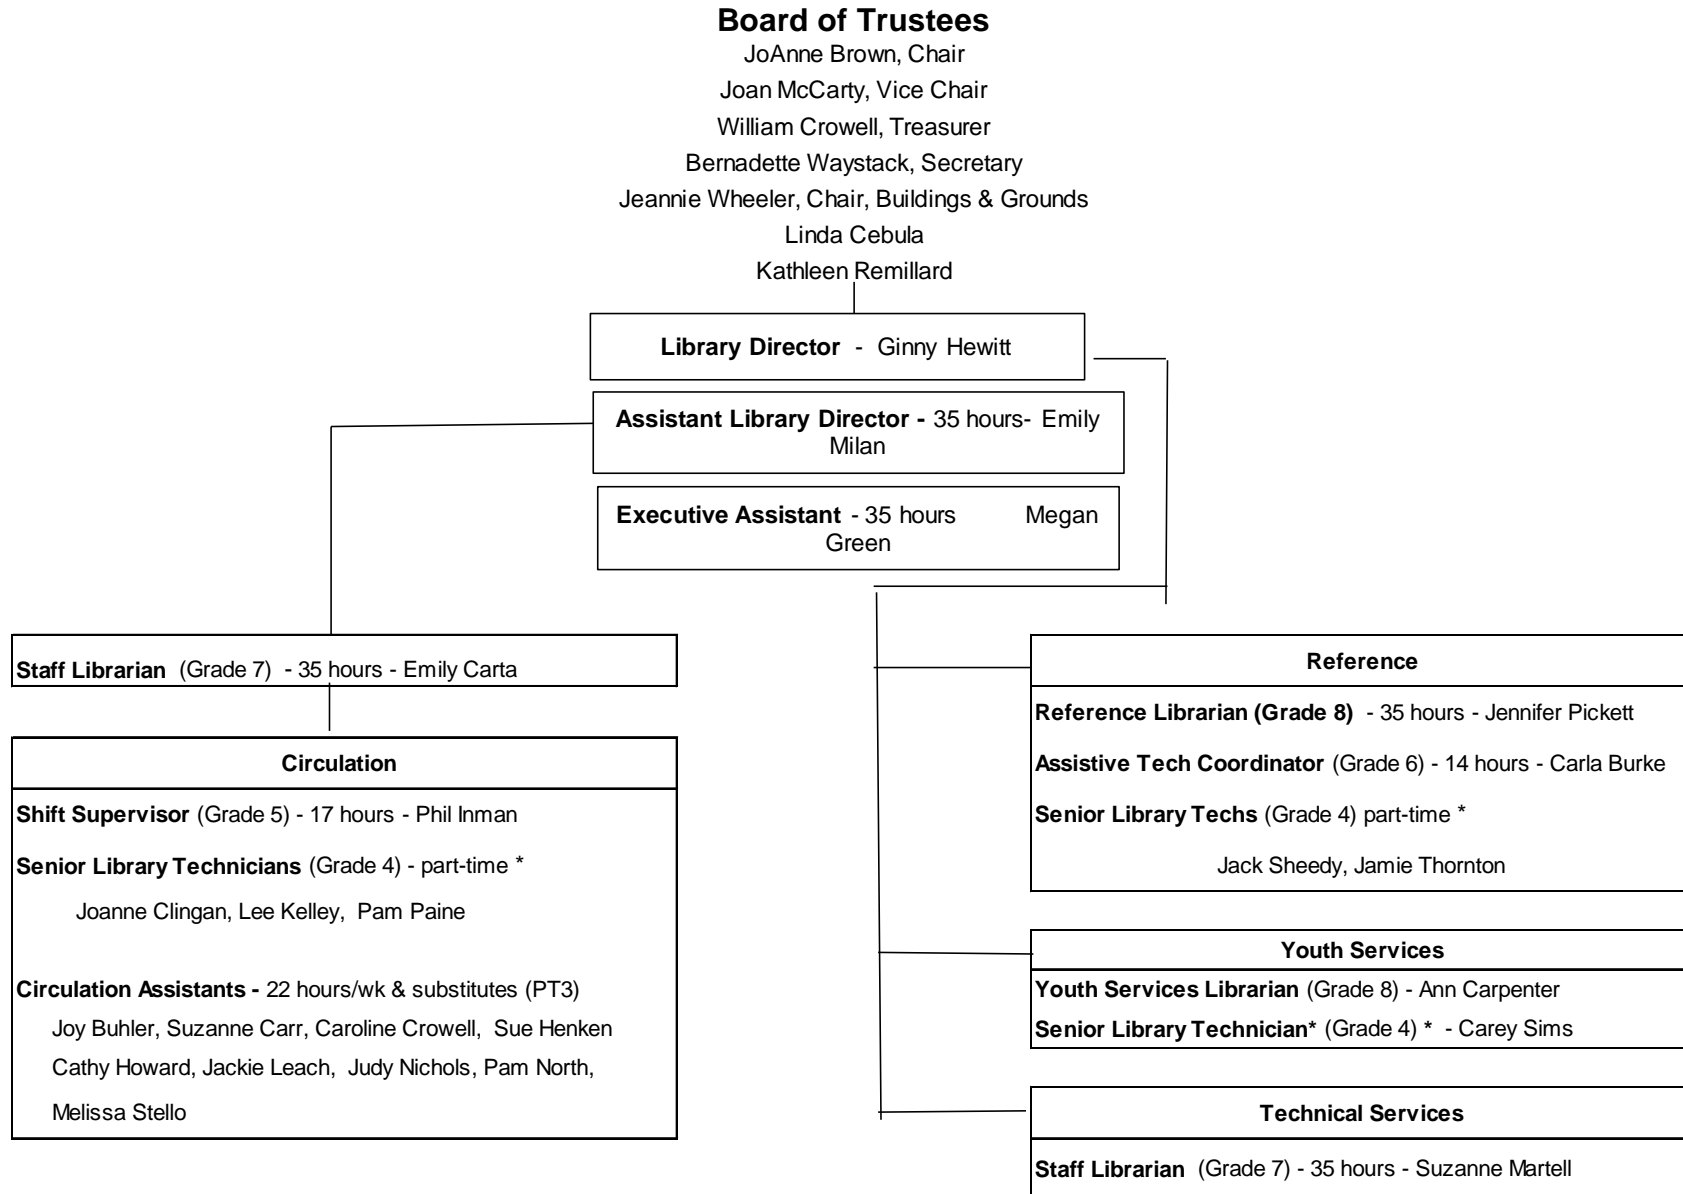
**Board of Trustees**
JoAnne Brown, Chair
Joan McCarty, Vice Chair
William Crowell, Treasurer
Bernadette Waystack, Secretary
Jeannie Wheeler, Chair, Buildings & Grounds
Linda Cebula
Kathleen Remillard

**Library Director** - Ginny Hewitt

**Assistant Library Director -** 35 hours- Emily Milan

**Executive Assistant** - 35 hours Megan Green

**Staff Librarian** (Grade 7) - 35 hours - Emily Carta

**Circulation**

**Shift Supervisor** (Grade 5) - 17 hours - Phil Inman

**Senior Library Technicians** (Grade 4) - part-time *

Joanne Clingan, Lee Kelley, Pam Paine

**Circulation Assistants -** 22 hours/wk & substitutes (PT3)

Joy Buhler, Suzanne Carr, Caroline Crowell, Sue Henken Cathy Howard, Jackie Leach, Judy Nichols, Pam North, Melissa Stello

**Reference**

**Reference Librarian (Grade 8)** - 35 hours - Jennifer Pickett

**Assistive Tech Coordinator** (Grade 6) - 14 hours - Carla Burke

**Senior Library Techs** (Grade 4) part-time *

Jack Sheedy, Jamie Thornton

**Youth Services**

**Youth Services Librarian** (Grade 8) - Ann Carpenter

**Senior Library Technician*** (Grade 4) * - Carey Sims

**Technical Services**

**Staff Librarian** (Grade 7) - 35 hours - Suzanne Martell